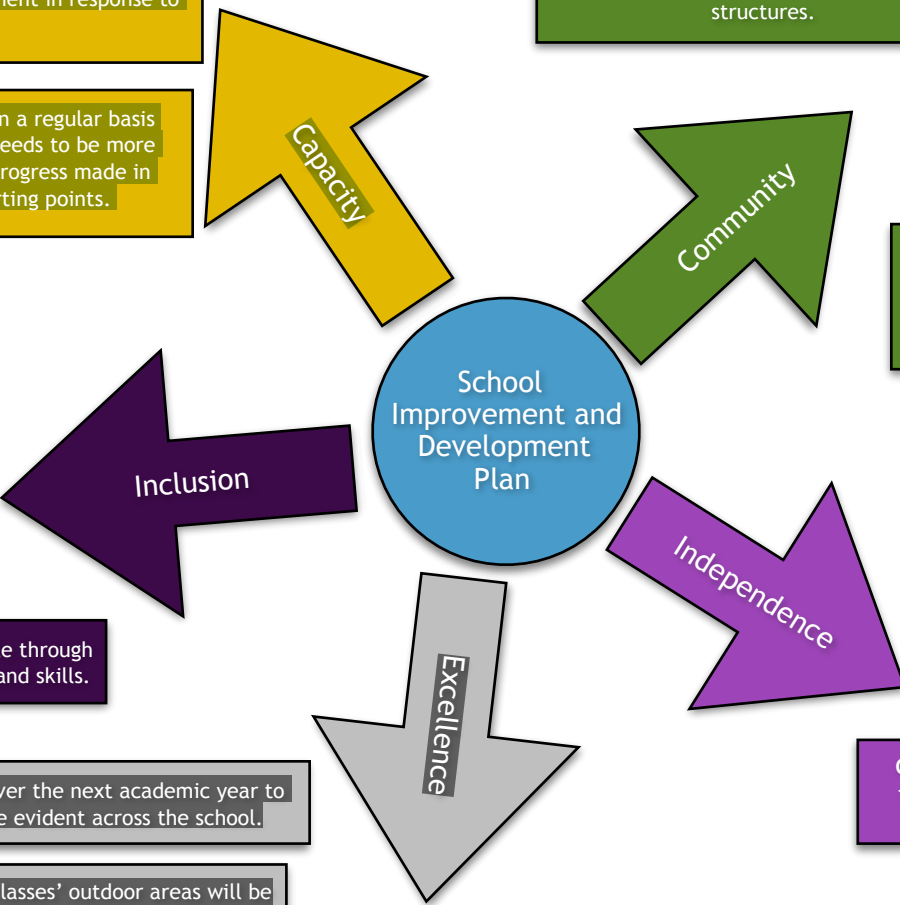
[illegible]ent in response to

structures.

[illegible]n a regular basis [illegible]eeds to be more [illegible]rogress made in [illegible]rting points.

Capacity

Community

School Improvement and Development Plan

Inclusion

Independence

Excellence

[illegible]e through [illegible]and skills.

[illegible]ver the next academic year to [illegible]e evident across the school.

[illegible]lasses' outdoor areas will be